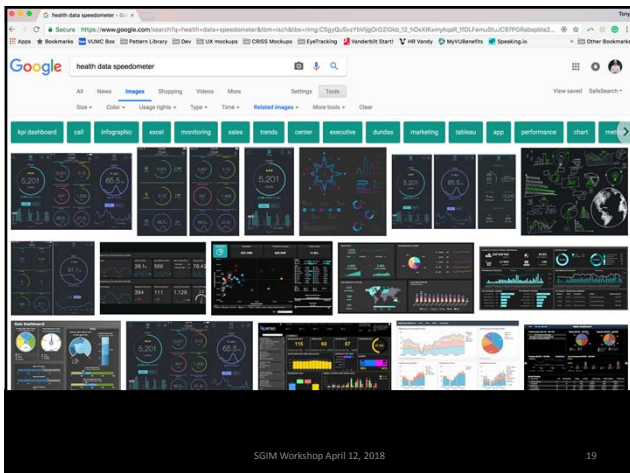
health data speedometer - Go ×

Tony

Secure https://www.google.com/search?q=health+data+speedometer&tbm=isch&tbs=rimg:CSgyQuSvzYbVijgOrO2Gkb_t2_1iOxXlKxmyAqaR_fiDLFemu0tuJC97POfabopbla2...

Apps Bookmarks VUMC Box Pattern Library Dev UX mockups CRISS Mockups EyeTracking Vanderbilt StarH HR Vandy MyVUBenefits Speaking.io Other Bookmarks

Google

health data speedometer

All News Images Shopping Videos More Settings Tools

View saved SafeSearch

Size Color Usage rights Type Time Related images More tools Clear

kpi dashboard call infographic excel monitoring sales trends center executive dundas marketing tableau app performance chart

5,201

65.5

5,201

65.5

61.1

28.1 586 76.42

394 111 1,129

115 62 57

5,201 65.5

SGIM Workshop April 12, 2018

19